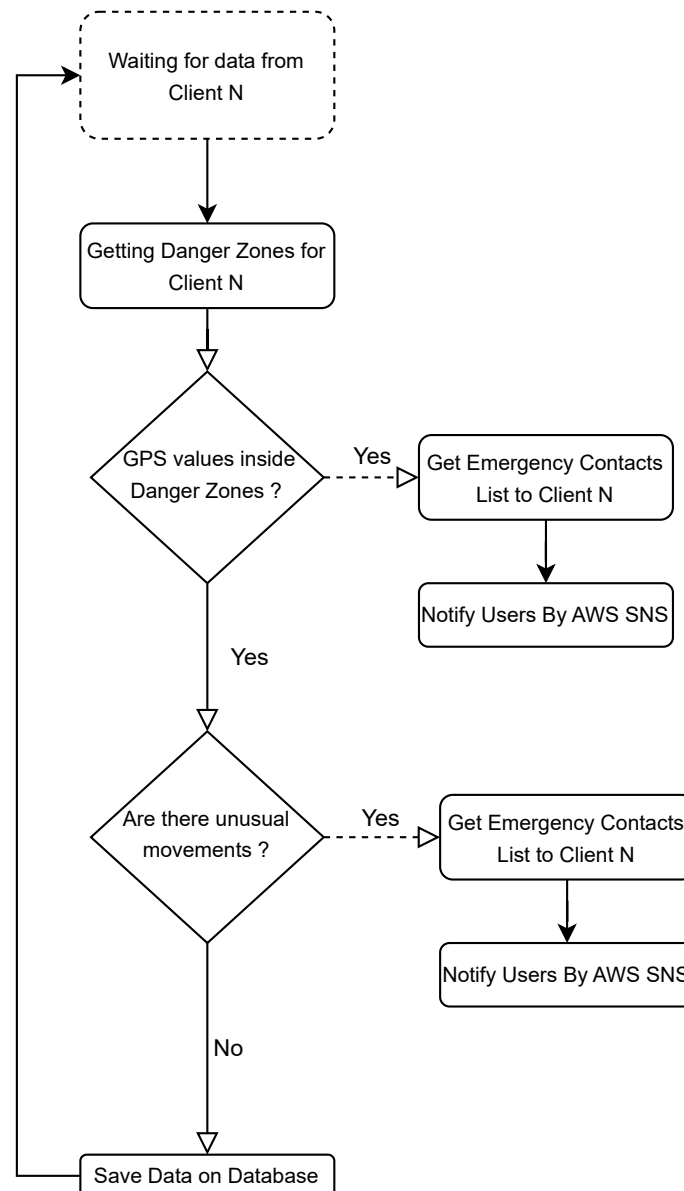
Waiting for data from Client N

Getting Danger Zones for Client N

GPS values inside Danger Zones ?

Yes

Get Emergency Contacts List to Client N

Notify Users By AWS SNS

Yes

Are there unusual movements ?

Yes

Get Emergency Contacts List to Client N

Notify Users By AWS SNS

No

Save Data on Database